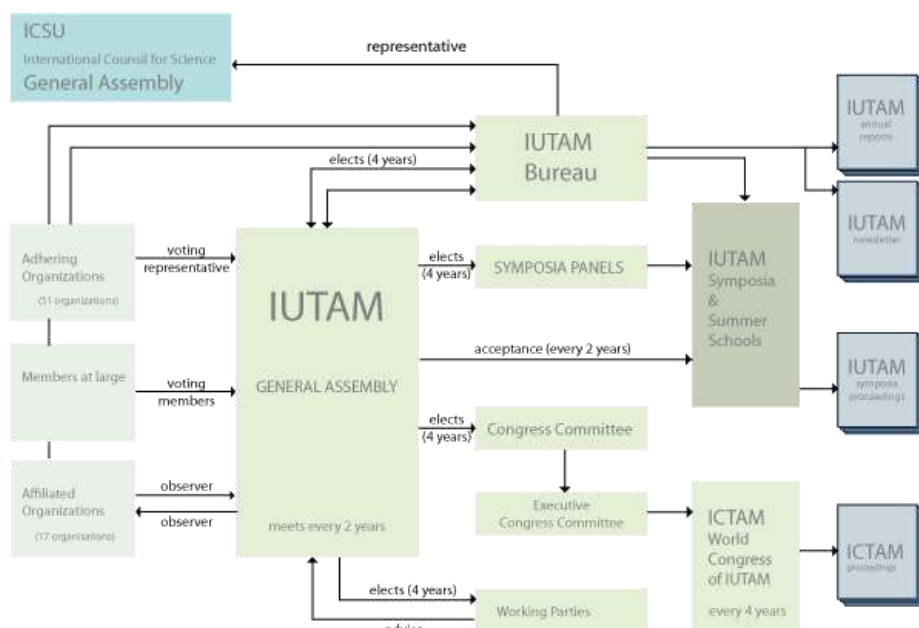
ICSU
International Counsil for Science
General Assembly

representative

IUTAM
Bureau

elects (4 years)

IUTAM
annual reports

IUTAM
newsletter

Adhering Organizations
(51 organizations)

voting representative

IUTAM

GENERAL ASSEMBLY

meets every 2 years

elects (4 years)

SYMPOSIA PANELS

IUTAM
Symposia
&
Summer
Schools

acceptance (every 2 years)

IUTAM
symposia proceedings

Members at large

voting members

elects (4 years)

Congress Committee

Affiliated Organizations
(17 organisations)

observer

observer

Executive
Congress Committee

ICTAM
World
Congress
of IUTAM
every 4 years

ICTAM
proceedings

elects (4 years)

Working Parties

advice